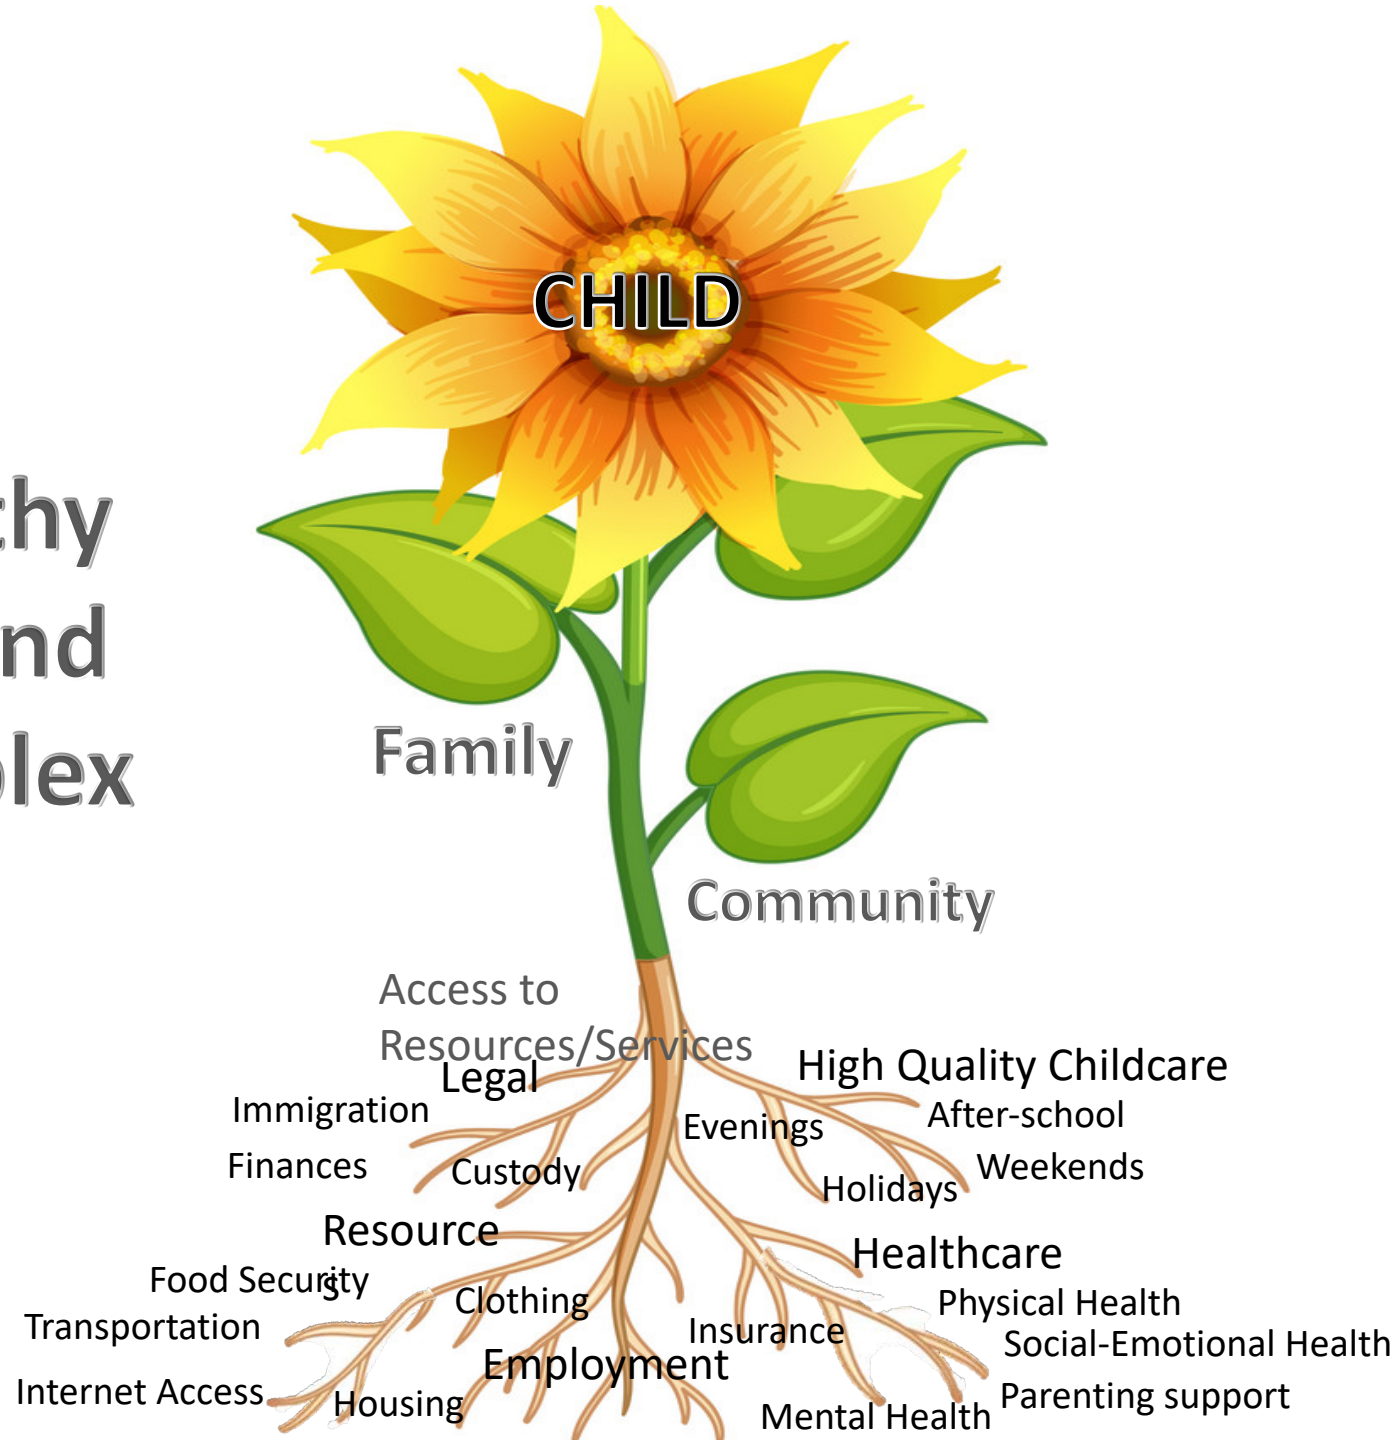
chy
nd
plex

CHILD

Family

Community

Access to Resources/Services

Legal
Immigration
Finances
Custody

Resource
s
Food Security
Transportation
Internet Access
Clothing
Housing

Employment

High Quality Childcare
Evenings
After-school
Holidays
Weekends

Healthcare
Physical Health
Insurance
Social-Emotional Health
Mental Health
Parenting support